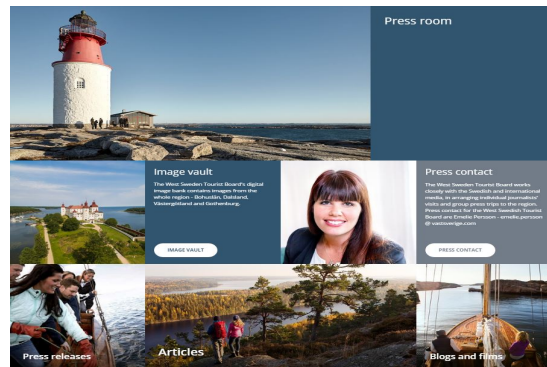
Press room

Image vault

The West Sweden Tourist Board's digital image bank contains images from the whole region – Bohuslän, Dalsland, Västergötland and Gothenburg.

IMAGE VAULT

Press contact

The West Sweden Tourist Board works closely with the Swedish and international media, in arranging individual journalists' visits and group press trips to the region. Press contact for the West Swedish Tourist Board are Emelie Persson - emelie.persson @ vastsverige.com

PRESS CONTACT

Press releases

Articles

Blogs and films